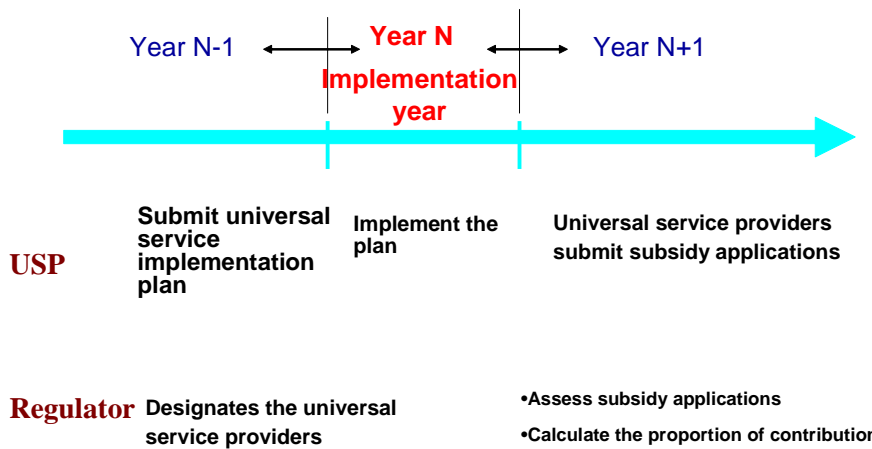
Year N-1

Year N

Implementation year

Year N+1

USP

Submit universal service implementation plan

Implement the plan

Universal service providers submit subsidy applications

Regulator

Designates the universal service providers

•Assess subsidy applications

•Calculate the proportion of contributio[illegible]